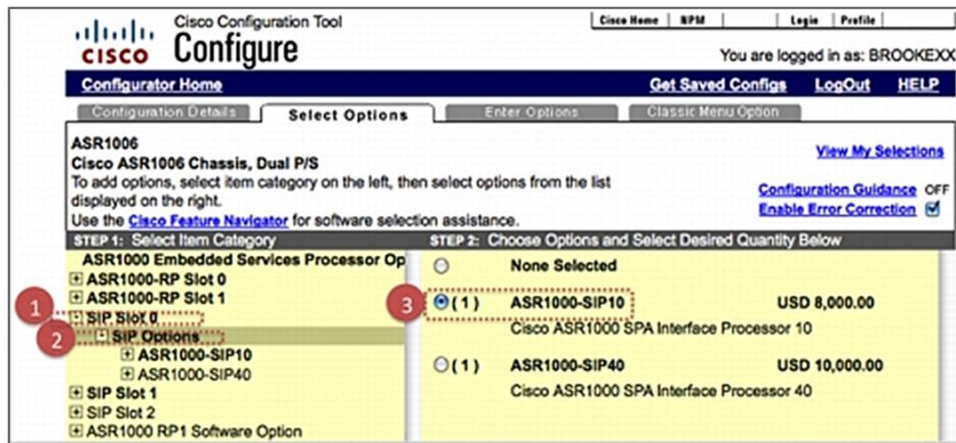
cisco Cisco Configuration Tool Configure

Cisco Home | NPM | | Login | Profile |

You are logged in as: BROOKEXX

Configurator Home Get Saved Configs LogOut HELP

Configuration Details | Select Options | Enter Options | Classic Menu Option

ASR1006
Cisco ASR1006 Chassis, Dual P/S
To add options, select item category on the left, then select options from the list displayed on the right.
Use the Cisco Feature Navigator for software selection assistance.

View My Selections

Configuration Guidance OFF
Enable Error Correction

STEP 1: Select Item Category
ASR1000 Embedded Services Processor Op
ASR1000-RP Slot 0
ASR1000-RP Slot 1
1 SIP Slot 0
2 SIP Options
ASR1000-SIP10
ASR1000-SIP40
SIP Slot 1
SIP Slot 2
ASR1000 RP1 Software Option

STEP 2: Choose Options and Select Desired Quantity Below
None Selected
3 (1) ASR1000-SIP10 USD 8,000.00
Cisco ASR1000 SPA Interface Processor 10
(1) ASR1000-SIP40 USD 10,000.00
Cisco ASR1000 SPA Interface Processor 40